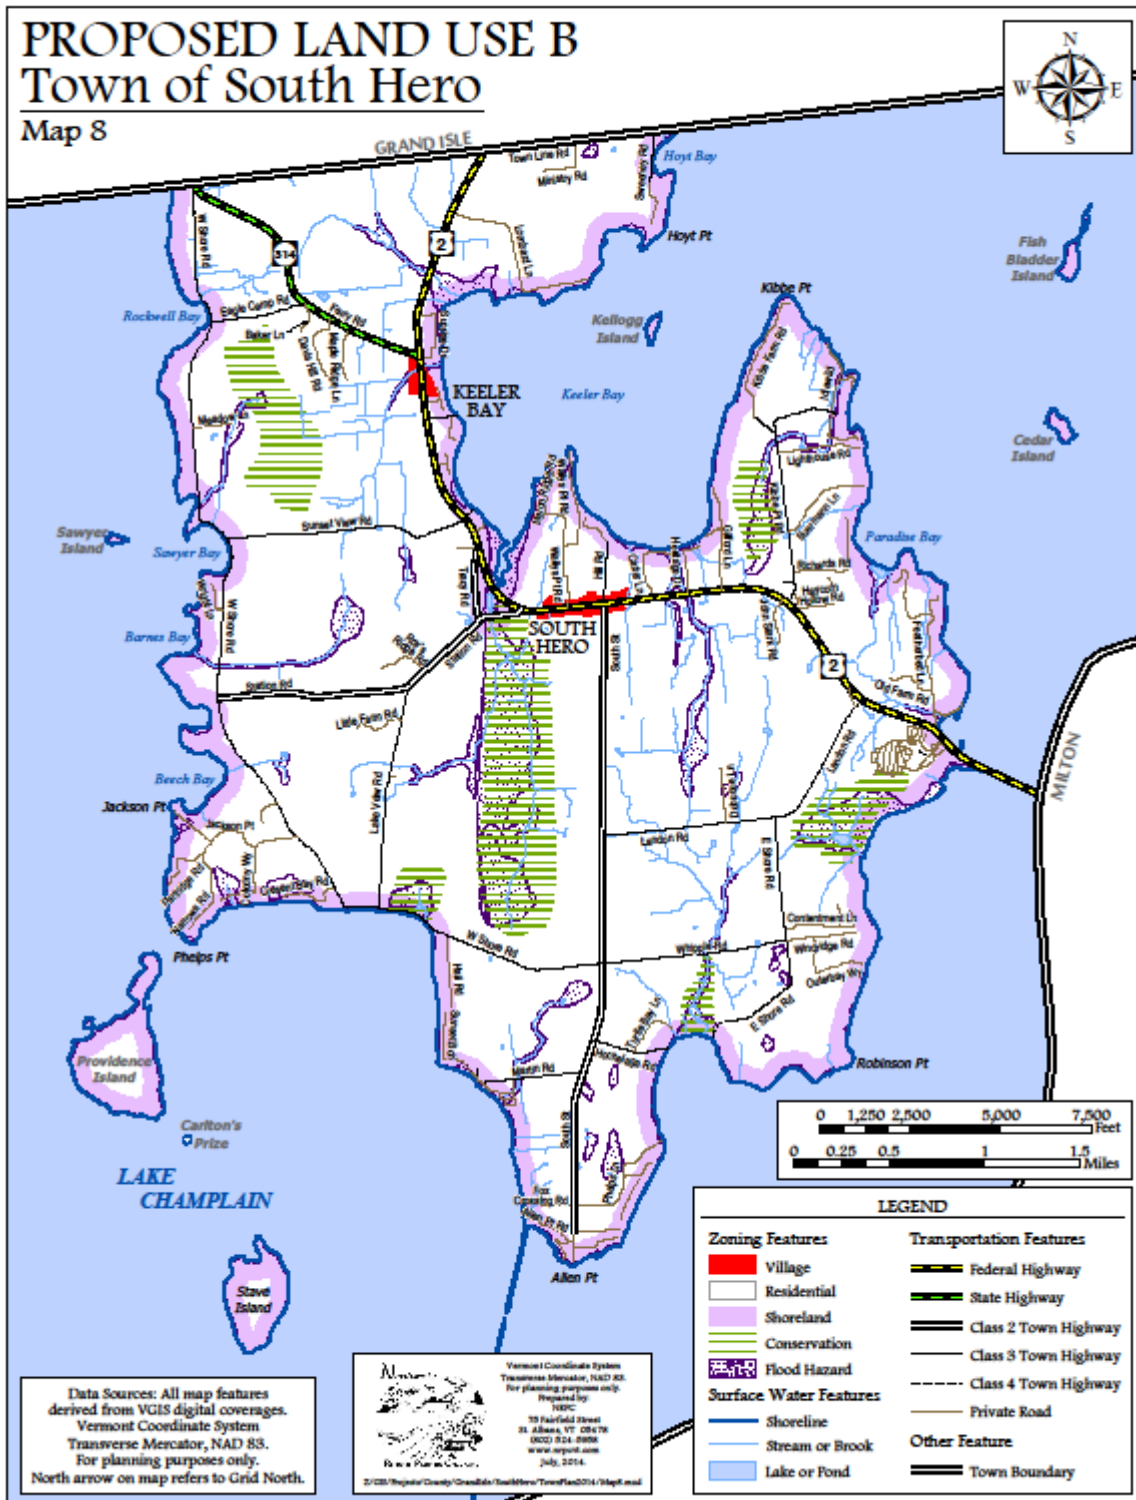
PROPOSED LAND USE B
Town of South Hero
Map 8

N
W E
S

GRAND ISLE

Town Line Rd
Ministry Rd
Hoyt Bay
Hoyt Pt
Fish Bladder Island
Kibbe Pt
Kellogg Island
Rockwell Bay
Eagle Camp Rd
Baker Ln
KEELER BAY
Keeler Bay
Cedar Island
Lighthouse Rd
Sunset View Rd
Sawyer Island
Sawyer Bay
Paradise Bay
Richards Rd
Barnes Bay
W Shore Rd
SOUTH HERO
South St
Station Rd
Little Farm Rd
Old Farm Rd
MILTON
Beech Bay
Jackson Pt
Lake View Rd
Landon Rd
E Shore Rd
Crescent Bay Rd
Contentment Ln
W Shore Rd
Whitcomb Rd
Phelps Pt
Hill Rd
Martin Rd
Robinson Pt
Providence Island
Carlton's Prize
LAKE CHAMPLAIN
Allen Pt
Stave Island

0 1,250 2,500 5,000 7,500 Feet
0 0.25 0.5 1 1.5 Miles

LEGEND
Zoning Features
Village
Residential
Shoreland
Conservation
Flood Hazard
Surface Water Features
Shoreline
Stream or Brook
Lake or Pond
Transportation Features
Federal Highway
State Highway
Class 2 Town Highway
Class 3 Town Highway
Class 4 Town Highway
Private Road
Other Feature
Town Boundary

Data Sources: All map features derived from VGIS digital coverages. Vermont Coordinate System Transverse Mercator, NAD 83. For planning purposes only. North arrow on map refers to Grid North.

Vermont Coordinate System Transverse Mercator, NAD 83. For planning purposes only. Prepared by NRPC 75 Fairfield Street St. Albans, VT 05478 (802) 524-5958 www.nrpcvt.com July, 2014.
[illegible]